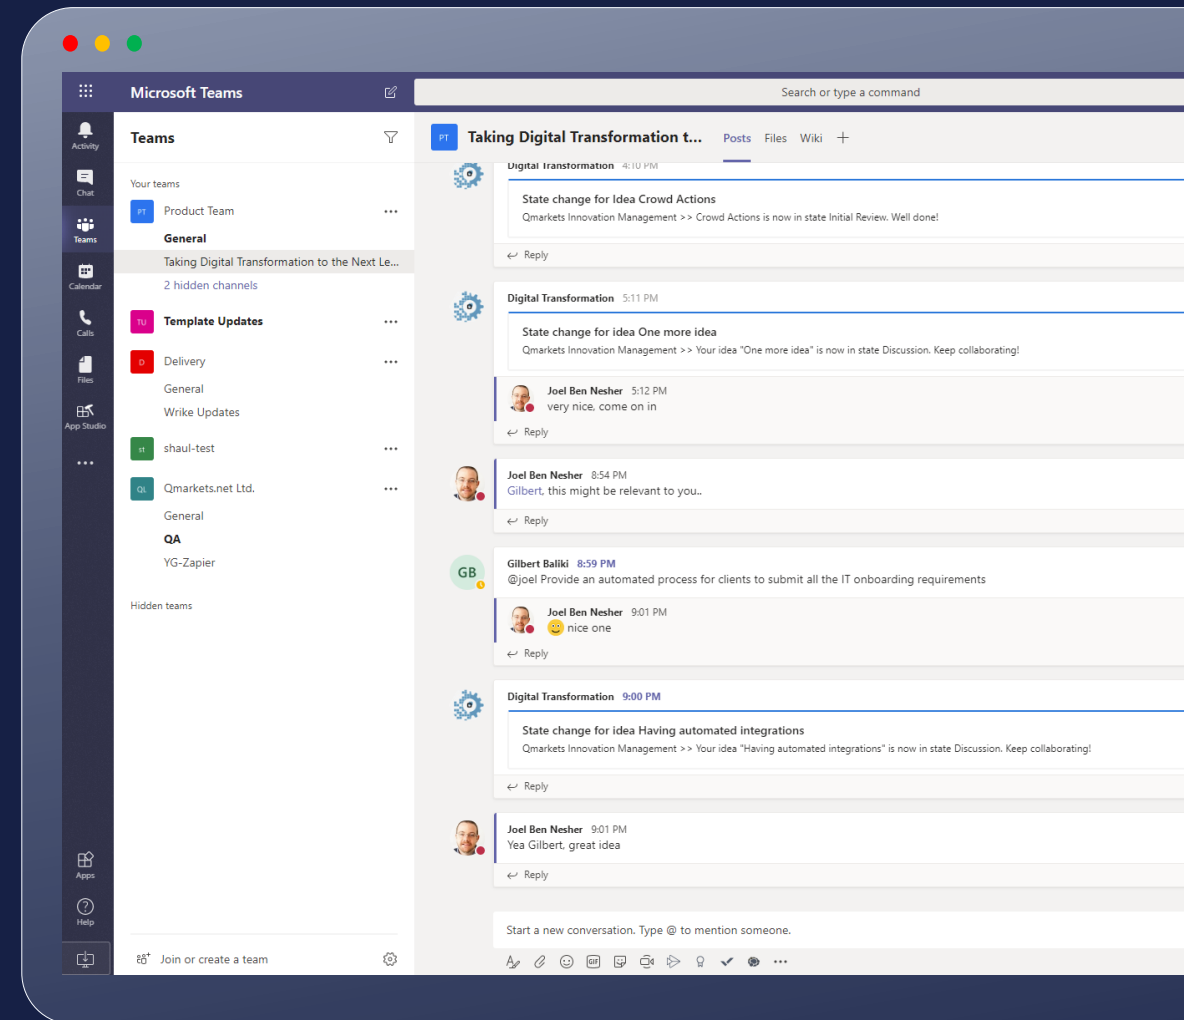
Microsoft Teams

Search or type a command

Activity
Chat
Teams
Calendar
Calls
Files
App Studio
...
Apps
Help

Teams

Your teams

PT Product Team ...
General
Taking Digital Transformation to the Next Le...
2 hidden channels

TU Template Updates ...

D Delivery ...
General
Wrike Updates

st shaul-test ...

QL Qmarkets.net Ltd. ...
General
QA
YG-Zapier

Hidden teams

Join or create a team

PT Taking Digital Transformation t... Posts Files Wiki +

Digital Transformation 4:10 PM
State change for Idea Crowd Actions
Qmarkets Innovation Management >> Crowd Actions is now in state Initial Review. Well done!
Reply

Digital Transformation 5:11 PM
State change for idea One more idea
Qmarkets Innovation Management >> Your idea "One more idea" is now in state Discussion. Keep collaborating!
Joel Ben Nesher 5:12 PM
very nice, come on in
Reply

Joel Ben Nesher 8:54 PM
Gilbert, this might be relevant to you..
Reply

GB
Gilbert Baliki 8:59 PM
@joel Provide an automated process for clients to submit all the IT onboarding requirements
Joel Ben Nesher 9:01 PM
nice one
Reply

Digital Transformation 9:00 PM
State change for idea Having automated integrations
Qmarkets Innovation Management >> Your idea "Having automated integrations" is now in state Discussion. Keep collaborating!
Reply

Joel Ben Nesher 9:01 PM
Yea Gilbert, great idea
Reply

Start a new conversation. Type @ to mention someone.